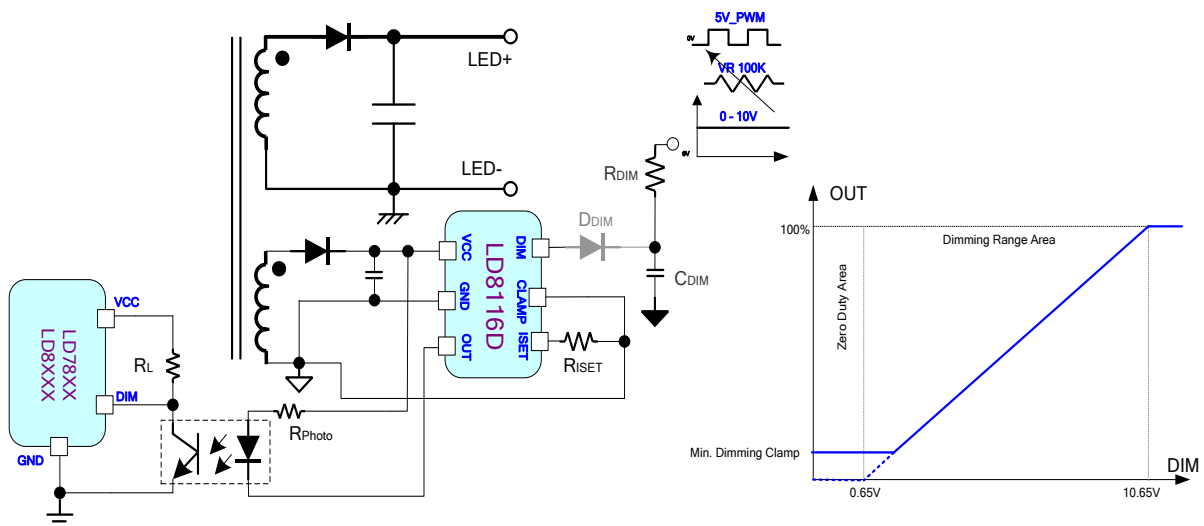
5V_PWM
0V
VR 100K
0 - 10V
0V
LED+
LED-
RDIM
DDIM
CDIM
VCC
GND
OUT
DIM
CLAMP
ISET
LD8116D
RISET
VCC
DIM
GND
LD78XX
LD8XXX
RL
RPhoto
OUT
100%
Dimming Range Area
Zero Duty Area
Min. Dimming Clamp
0.65V
10.65V
DIM